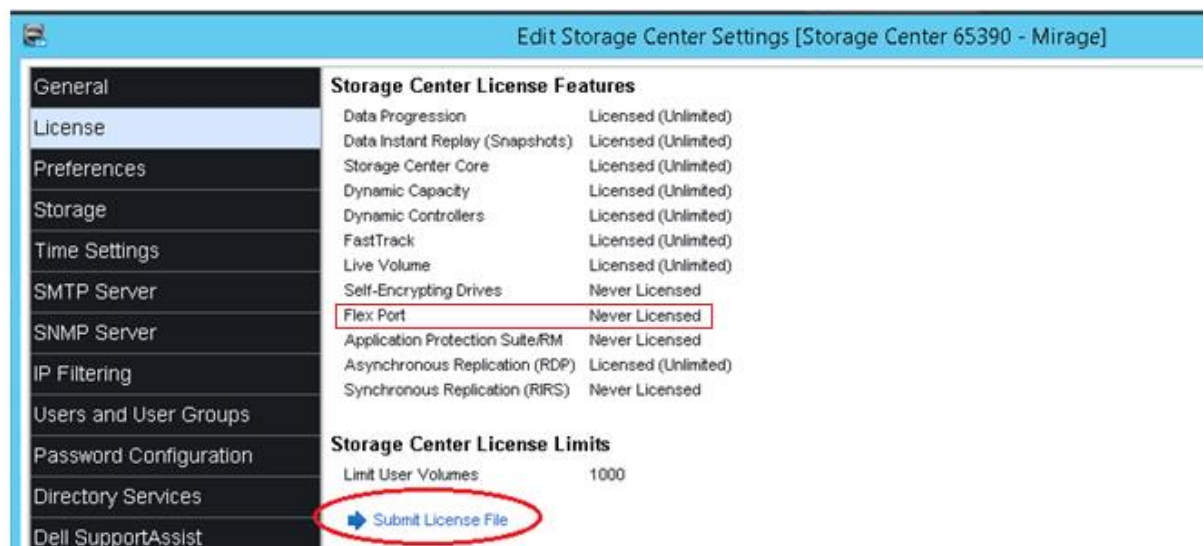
Edit Storage Center Settings [Storage Center 65390 - Mirage]

General
License
Preferences
Storage
Time Settings
SMTP Server
SNMP Server
IP Filtering
Users and User Groups
Password Configuration
Directory Services
Dell SupportAssist

Storage Center License Features

| | |
|---|---|
| Data Progression | Licensed (Unlimited) |
| Data Instant Replay (Snapshots) | Licensed (Unlimited) |
| Storage Center Core | Licensed (Unlimited) |
| Dynamic Capacity | Licensed (Unlimited) |
| Dynamic Controllers | Licensed (Unlimited) |
| FastTrack | Licensed (Unlimited) |
| Live Volume | Licensed (Unlimited) |
| Self-Encrypting Drives | Never Licensed |
| Flex Port | Never Licensed |
| Application Protection Suite/RM | Never Licensed |
| Asynchronous Replication (RDP) | Licensed (Unlimited) |
| Synchronous Replication (RIRS) | Never Licensed |

Storage Center License Limits

Limit User Volumes 1000

Submit License File